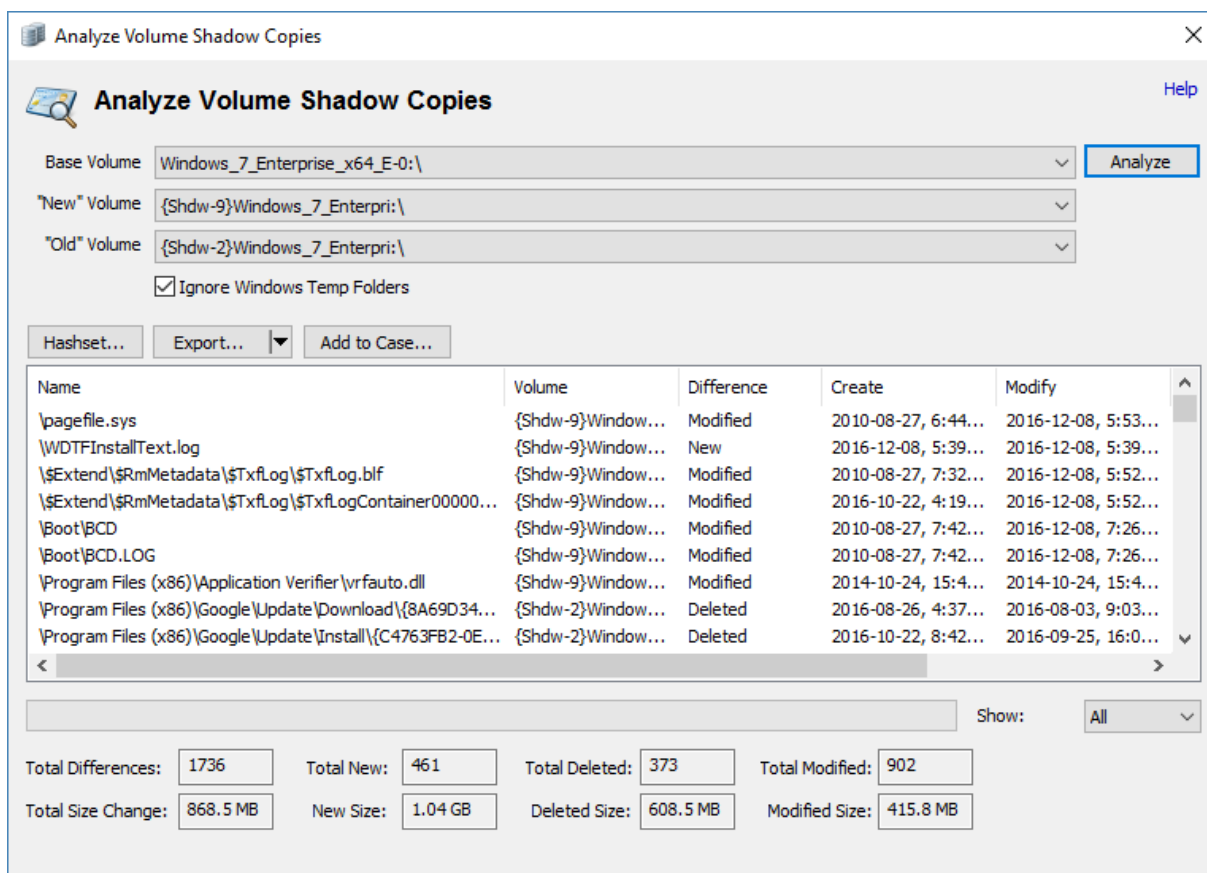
Analyze Volume Shadow Copies

Analyze Volume Shadow Copies

Help

Base Volume Windows_7_Enterprise_x64_E-0:\

Analyze

"New" Volume {Shdw-9}Windows_7_Enterpri:\

"Old" Volume {Shdw-2}Windows_7_Enterpri:\

Ignore Windows Temp Folders

Hashset... Export... Add to Case...

| Name | Volume | Difference | Create | Modify |
|---|---|---|---|---|
| \pagefile.sys | {Shdw-9}Window... | Modified | 2010-08-27, 6:44... | 2016-12-08, 5:53... |
| \WDTFInstallText.log | {Shdw-9}Window... | New | 2016-12-08, 5:39... | 2016-12-08, 5:39... |
| \$Extend\$RmMetadata\$TxfLog\$TxfLog.blf | {Shdw-9}Window... | Modified | 2010-08-27, 7:32... | 2016-12-08, 5:52... |
| \$Extend\$RmMetadata\$TxfLog\$TxfLogContainer00000... | {Shdw-9}Window... | Modified | 2016-10-22, 4:19... | 2016-12-08, 5:52... |
| \Boot\BCD | {Shdw-9}Window... | Modified | 2010-08-27, 7:42... | 2016-12-08, 7:26... |
| \Boot\BCD.LOG | {Shdw-9}Window... | Modified | 2010-08-27, 7:42... | 2016-12-08, 7:26... |
| \Program Files (x86)\Application Verifier\vrfauto.dll | {Shdw-9}Window... | Modified | 2014-10-24, 15:4... | 2014-10-24, 15:4... |
| \Program Files (x86)\Google\Update\Download\{8A69D34... | {Shdw-2}Window... | Deleted | 2016-08-26, 4:37... | 2016-08-03, 9:03... |
| \Program Files (x86)\Google\Update\Install\{C4763FB2-0E... | {Shdw-2}Window... | Deleted | 2016-10-22, 8:42... | 2016-09-25, 16:0... |

Show: All

Total Differences: 1736 Total New: 461 Total Deleted: 373 Total Modified: 902

Total Size Change: 868.5 MB New Size: 1.04 GB Deleted Size: 608.5 MB Modified Size: 415.8 MB